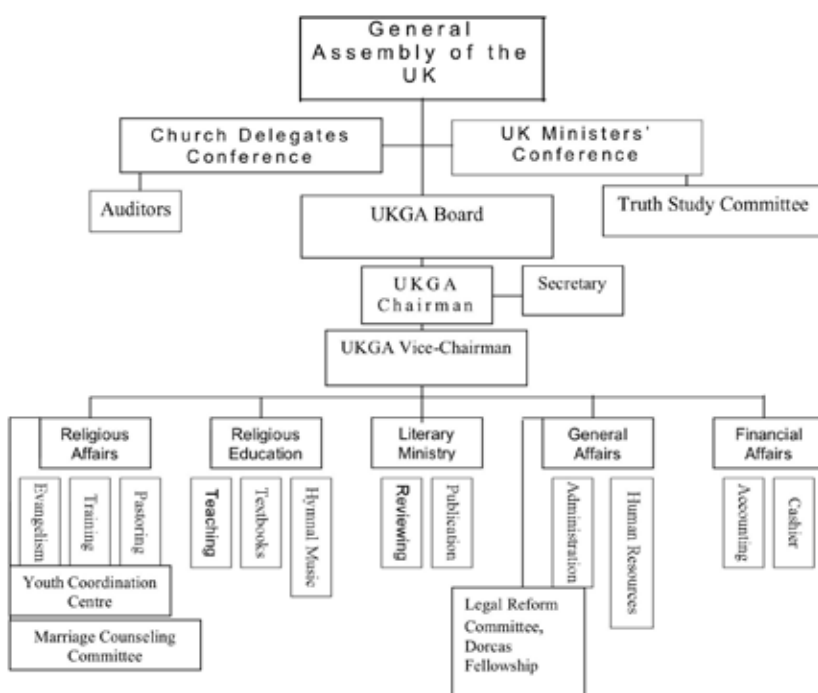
General Assembly of the UK

Church Delegates Conference

UK Ministers' Conference

Auditors

UKGA Board

Truth Study Committee

UKGA Chairman

Secretary

UKGA Vice-Chairman

Religious Affairs

Evangelism

Training

Pastoring

Youth Coordination Centre

Marriage Counseling Committee

Religious Education

Teaching

Textbooks

Hymnal Music

Literary Ministry

Reviewing

Publication

General Affairs

Administration

Human Resources

Legal Reform Committee, Dorcas Fellowship

Financial Affairs

Accounting

Cashier